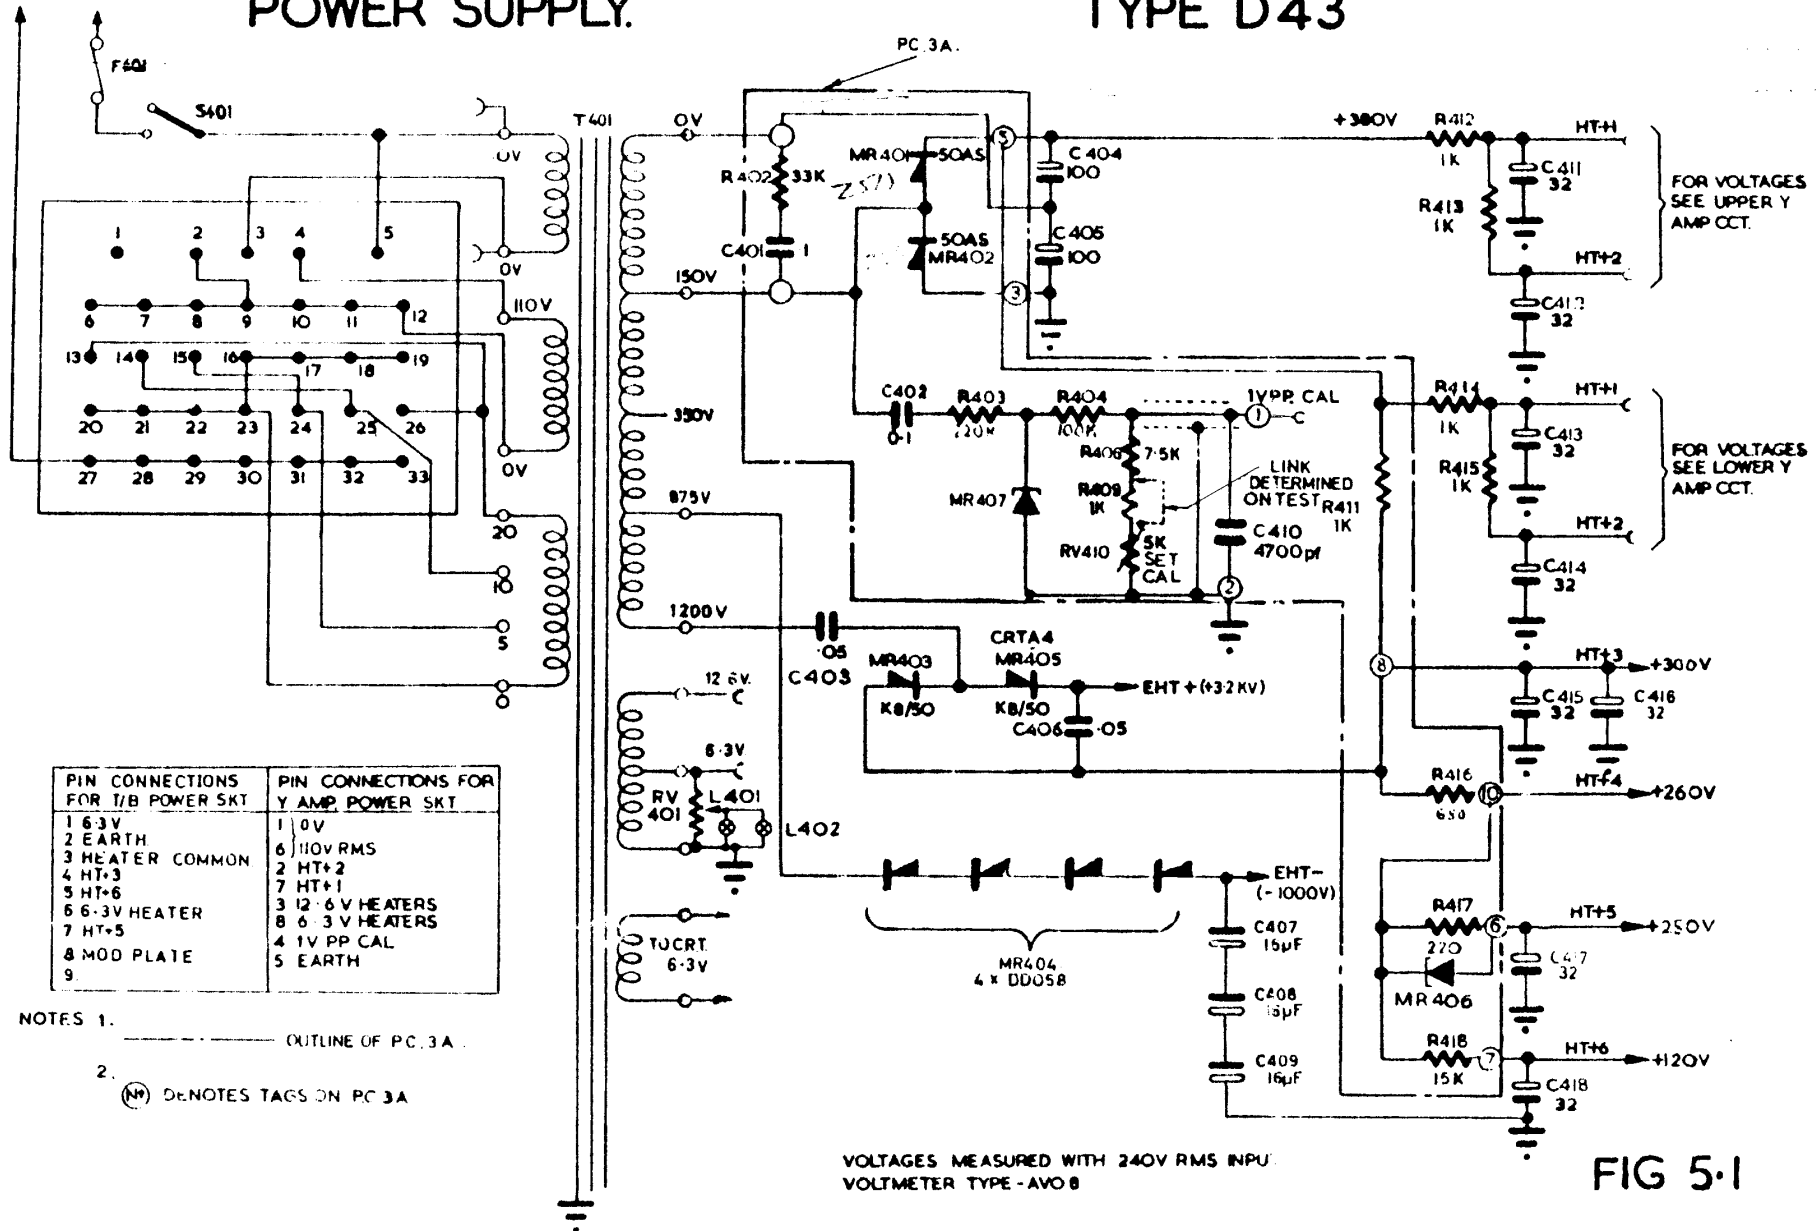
POWER SUPPLY.

TYPE D43

PC 3A.

F401

S401

0V

0V

110V

0V

20

10

5

1 2 3 4 5

6 7 8 9 10 11 12

13 14 15 16 17 18 19

20 21 22 23 24 25 26

27 28 29 30 31 32 33

T401

0V

150V

350V

875V

1200V

R402 33K

C401 1

MR401 50AS

50AS MR402

5

3

C404 100

C405 100

+300V

R412 1K

HT+1

C411 32

R413 1K

HT+2

C412 32

FOR VOLTAGES SEE UPPER Y AMP CCT.

C402 0·1

R403 220K

R404 100K

1VPP CAL

1

R406 7·5K

R409 1K

RV410 5K SET CAL

LINK DETERMINED ON TEST

R411 1K

MR407

C410 4700pf

2

R414 1K

HT+1

C413 32

R415 1K

HT+2

C414 32

FOR VOLTAGES SEE LOWER Y AMP CCT.

·05

C403

MR403 K8/50

CRTA4 MR405 K8/50

EHT+(+3·2KV)

C406 ·05

8

HT+3 +300V

C415 32

C416 32

R416 650

10

HT+4 +260V

12·6V.

6·3V

RV 401

L401

L402

EHT- (-1000V)

MR404 4 x DD058

C407 15µF

C408 16µF

C409 16µF

R417 270

6

HT+5 +250V

C417 32

MR406

R418 15K

7

HT+6 +120V

C418 32

TO CRT 6·3V

| PIN CONNECTIONS FOR T/B POWER SKT | PIN CONNECTIONS FOR Y AMP POWER SKT |
|---|---|
| 1 6·3V<br>2 EARTH<br>3 HEATER COMMON<br>4 HT+3<br>5 HT+6<br>6 6·3V HEATER<br>7 HT+5<br>8 MOD PLATE<br>9 | 1 0V<br>6 110V RMS<br>2 HT+2<br>7 HT+1<br>3 12·6 V HEATERS<br>8 6·3 V HEATERS<br>4 1V PP CAL<br>5 EARTH |

NOTES 1. OUTLINE OF PC 3A

2. (N) DENOTES TAGS ON PC 3A

VOLTAGES MEASURED WITH 240V RMS INPUT
VOLTMETER TYPE - AVO 8

FIG 5·1